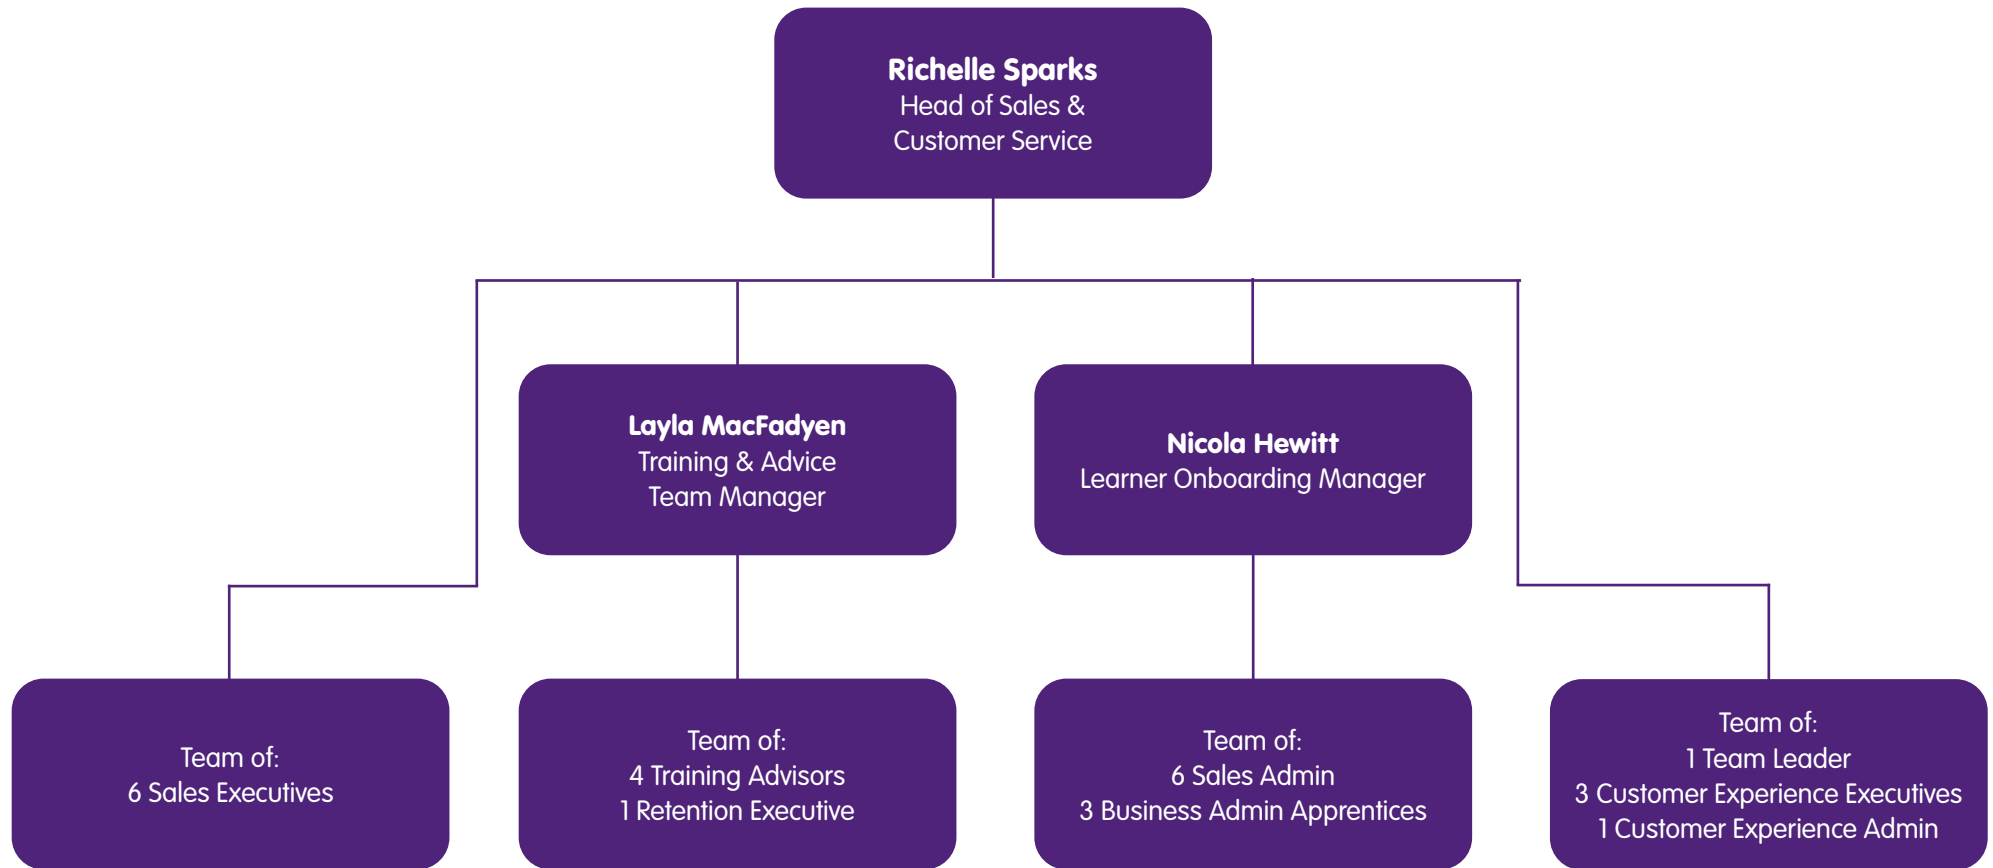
Richelle Sparks
Head of Sales & Customer Service

Layla MacFadyen
Training & Advice Team Manager

Nicola Hewitt
Learner Onboarding Manager

Team of:
6 Sales Executives

Team of:
4 Training Advisors
1 Retention Executive

Team of:
6 Sales Admin
3 Business Admin Apprentices

Team of:
1 Team Leader
3 Customer Experience Executives
1 Customer Experience Admin